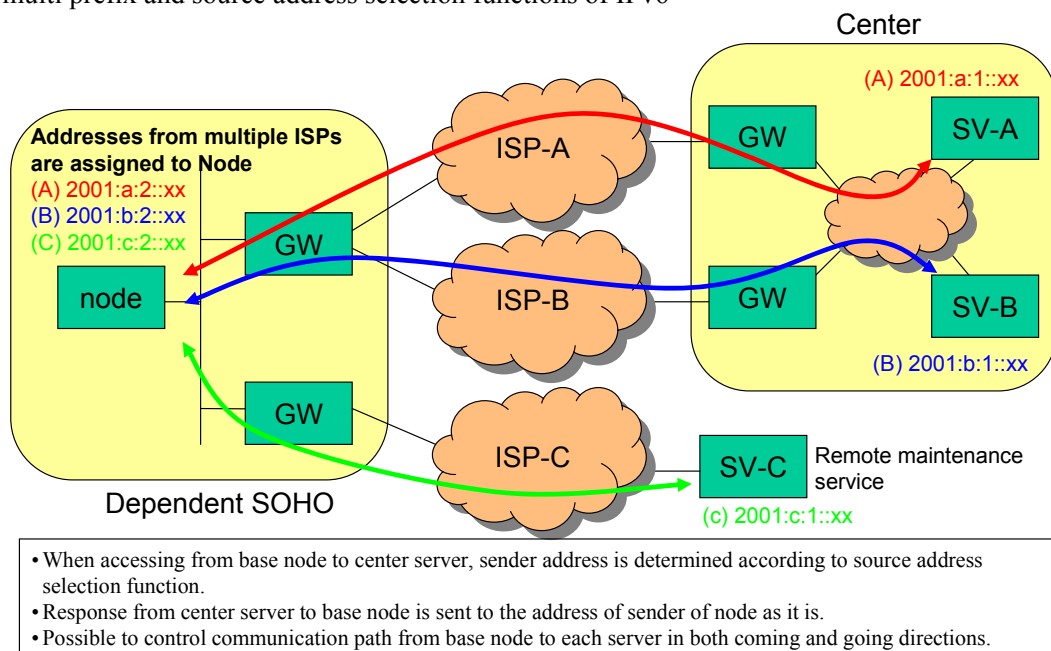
multi prefix and source address selection functions of IPv6

Center

(A) 2001:a:1::xx

Addresses from multiple ISPs are assigned to Node
(A) 2001:a:2::xx
(B) 2001:b:2::xx
(C) 2001:c:2::xx

ISP-A

GW

SV-A

GW

node

ISP-B

GW

SV-B

(B) 2001:b:1::xx

GW

ISP-C

SV-C

Remote maintenance service

Dependent SOHO

(c) 2001:c:1::xx

• When accessing from base node to center server, sender address is determined according to source address selection function.
• Response from center server to base node is sent to the address of sender of node as it is.
• Possible to control communication path from base node to each server in both coming and going directions.